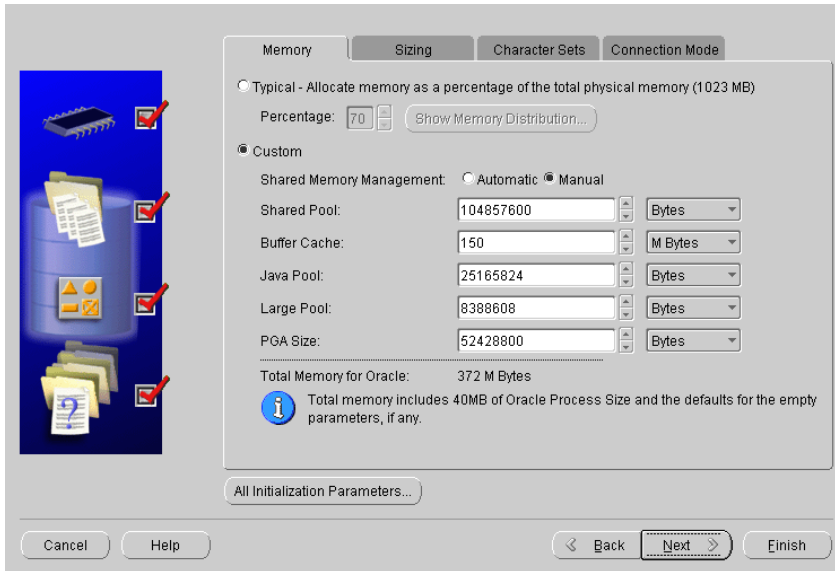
Memory | Sizing | Character Sets | Connection Mode

Typical - Allocate memory as a percentage of the total physical memory (1023 MB)

Percentage: 70 Show Memory Distribution...

Custom

Shared Memory Management: Automatic Manual

| | | |
|---|---|---|
| Shared Pool: | 104857600 | Bytes |
| Buffer Cache: | 150 | M Bytes |
| Java Pool: | 25165824 | Bytes |
| Large Pool: | 8388608 | Bytes |
| PGA Size: | 52428800 | Bytes |

Total Memory for Oracle: 372 M Bytes

Total memory includes 40MB of Oracle Process Size and the defaults for the empty parameters, if any.

All Initialization Parameters...

Cancel Help Back Next Finish